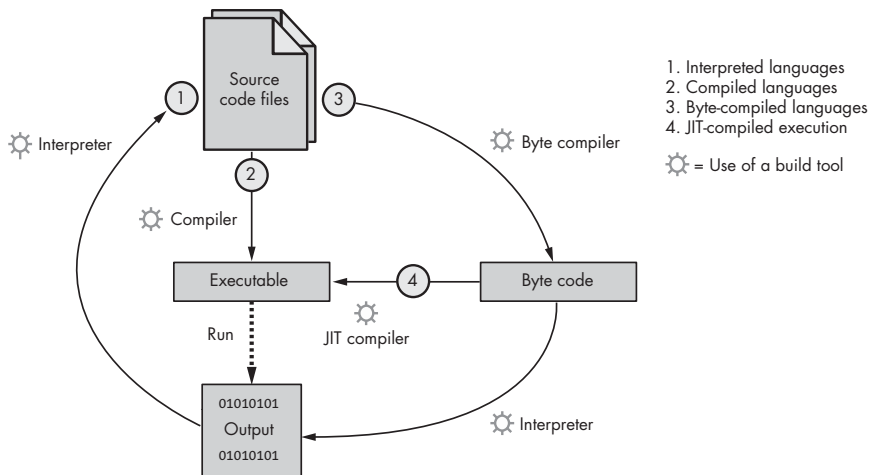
Source code files

1

2

3

Interpreter

Byte compiler

Compiler

Executable

4

Byte code

JIT compiler

Run

01010101
Output
01010101

Interpreter

1. Interpreted languages
2. Compiled languages
3. Byte-compiled languages
4. JIT-compiled execution

= Use of a build tool